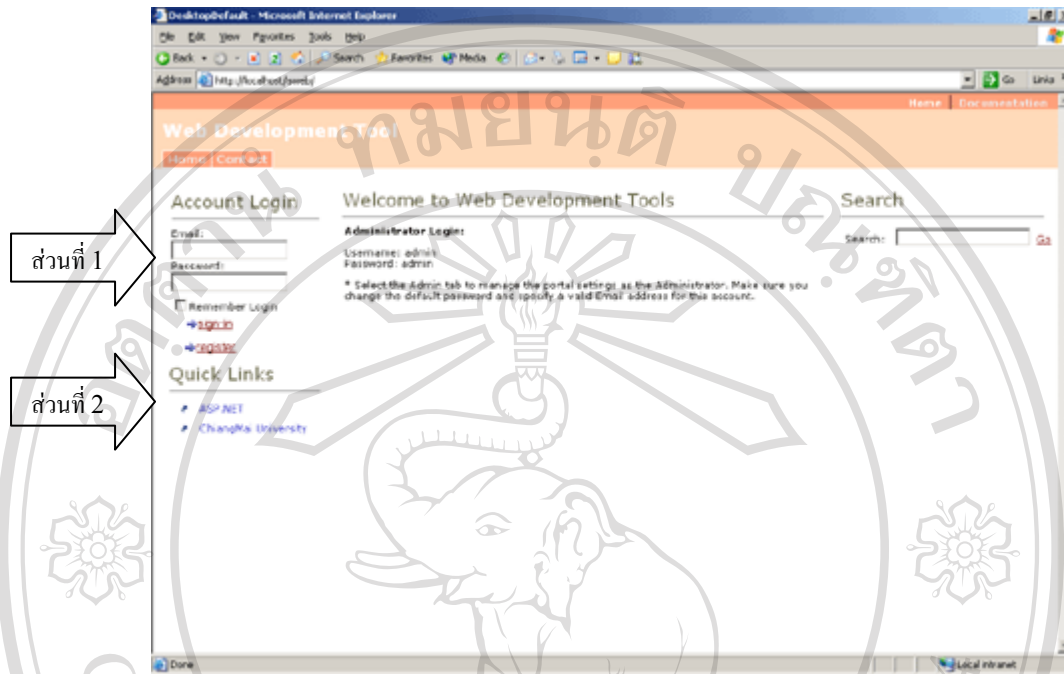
DesktopDefault - Microsoft Internet Explorer

File Edit View Favorites Tools Help

Back Search Favorites Media

Address http://localhost/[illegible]/

Go Links

Home | Documentation

Web Development Tool

Home | Contact

Account Login

Email:

Password:

Remember Login

sign in

register

Quick Links

ASP.NET

ChiangMai University

Welcome to Web Development Tools

Administrator Login:

Username: admin
Password: admin

* Select the Admin tab to manage the portal settings as the Administrator. Make sure you change the default password and specify a valid Email address for this account.

Search

Search: Go

ส่วนที่ 1

ส่วนที่ 2

Done

Local intranet

มหาวิทยาลัยเชียงใหม่ ลิขสิทธิ์